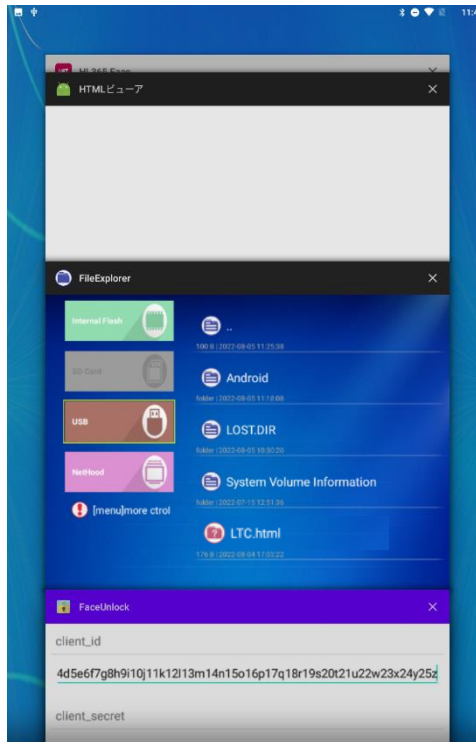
11:4

HL365 Face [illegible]

HTMLビューア

FileExplorer

Internal Flash

SD Card

USB

NetHood

[menu]more ctrol

..

100 B | 2022-08-05 11:25:38

Android

folder | 2022-08-05 11:10:08

LOST.DIR

folder | 2022-08-05 10:50:20

System Volume Information

folder | 2022-07-15 12:51:36

LTC.html

176 B | 2022-08-04 17:03:22

FaceUnlock

client_id

4d5e6f7g8h9i10j11k12l13m14n15o16p17q18r19s20t21u22w23x24y25z

client_secret